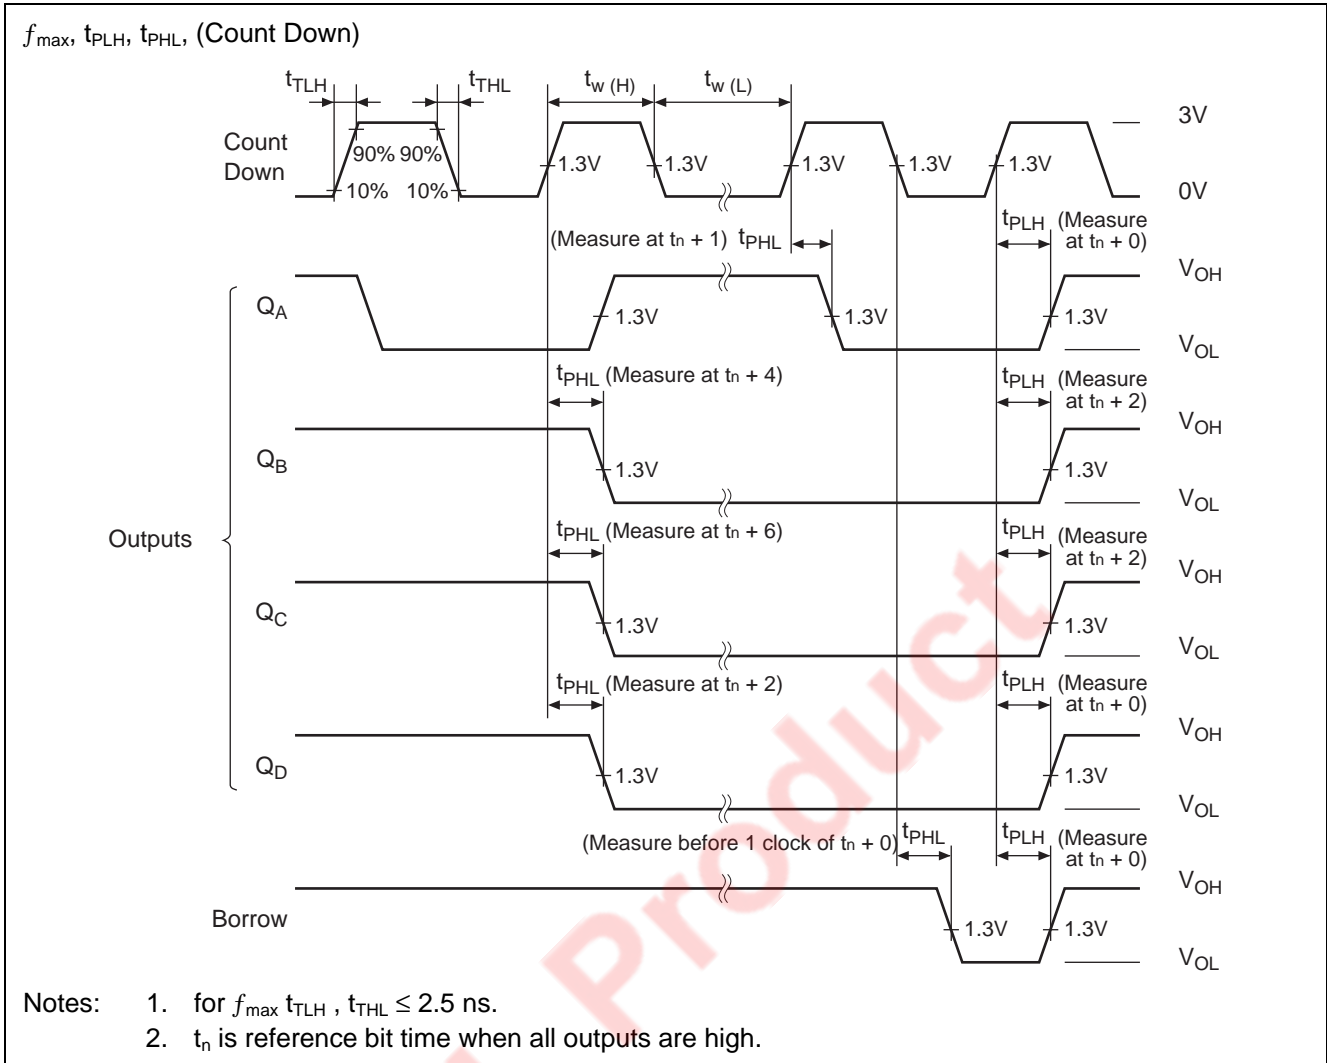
$f_{max}$, $t_{PLH}$, $t_{PHL}$, (Count Down)

$t_{TLH}$ $t_{THL}$ $t_{w (H)}$ $t_{w (L)}$

Count Down

90% 90%

10% 10%

1.3V 1.3V 1.3V 1.3V 1.3V

3V

0V

(Measure at $t_n$ + 1) $t_{PHL}$

$t_{PLH}$ (Measure at $t_n$ + 0)

$V_{OH}$

$Q_A$

1.3V 1.3V 1.3V

$V_{OL}$

$t_{PHL}$ (Measure at $t_n$ + 4)

$t_{PLH}$ (Measure at $t_n$ + 2)

$V_{OH}$

$Q_B$

1.3V 1.3V

$V_{OL}$

Outputs

$t_{PHL}$ (Measure at $t_n$ + 6)

$t_{PLH}$ (Measure at $t_n$ + 2)

$V_{OH}$

$Q_C$

1.3V 1.3V

$V_{OL}$

$t_{PHL}$ (Measure at $t_n$ + 2)

$t_{PLH}$ (Measure at $t_n$ + 0)

$V_{OH}$

$Q_D$

1.3V 1.3V

$V_{OL}$

(Measure before 1 clock of $t_n$ + 0) $t_{PHL}$

$t_{PLH}$ (Measure at $t_n$ + 0)

$V_{OH}$

Borrow

1.3V 1.3V

$V_{OL}$

Notes: 1. for $f_{max}$ $t_{TLH}$ , $t_{THL}$ ≤ 2.5 ns.
2. $t_n$ is reference bit time when all outputs are high.

Product